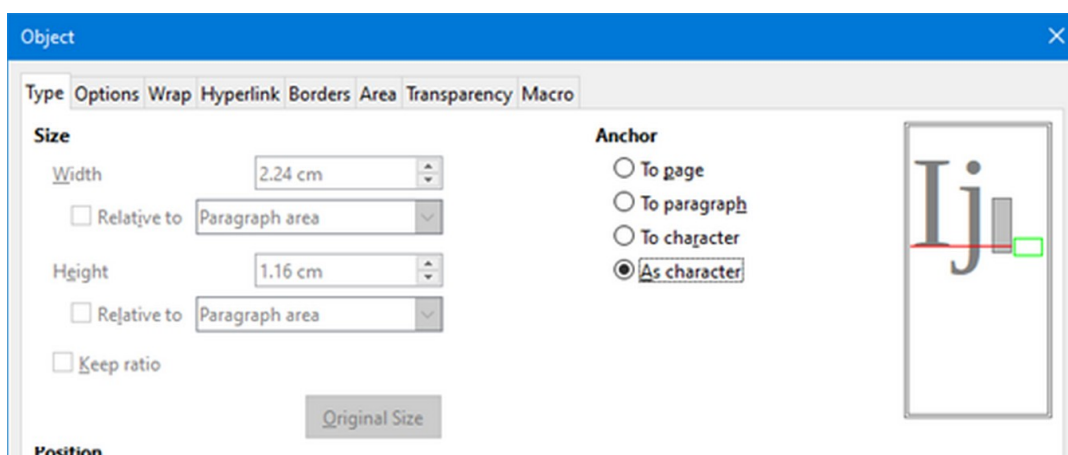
Object

Type Options Wrap Hyperlink Borders Area Transparency Macro

Size

Width 2.24 cm

Relative to Paragraph area

Height 1.16 cm

Relative to Paragraph area

Keep ratio

Original Size

Position

Anchor

To page

To paragraph

To character

As character

Ij